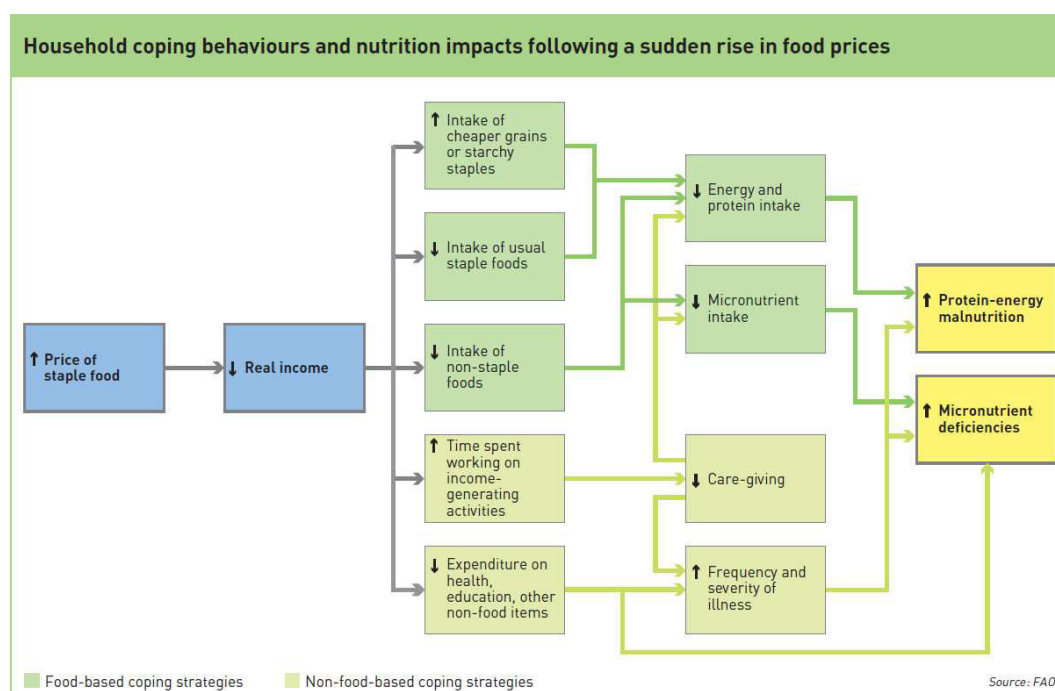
Household coping behaviours and nutrition impacts following a sudden rise in food prices

↑ Price of staple food

↓ Real income

↑ Intake of cheaper grains or starchy staples

↓ Intake of usual staple foods

↓ Intake of non-staple foods

↑ Time spent working on income-generating activities

↓ Expenditure on health, education, other non-food items

↓ Energy and protein intake

↓ Micronutrient intake

↓ Care-giving

↑ Frequency and severity of illness

↑ Protein-energy malnutrition

↑ Micronutrient deficiencies

Food-based coping strategies

Non-food-based coping strategies

Source: FAO